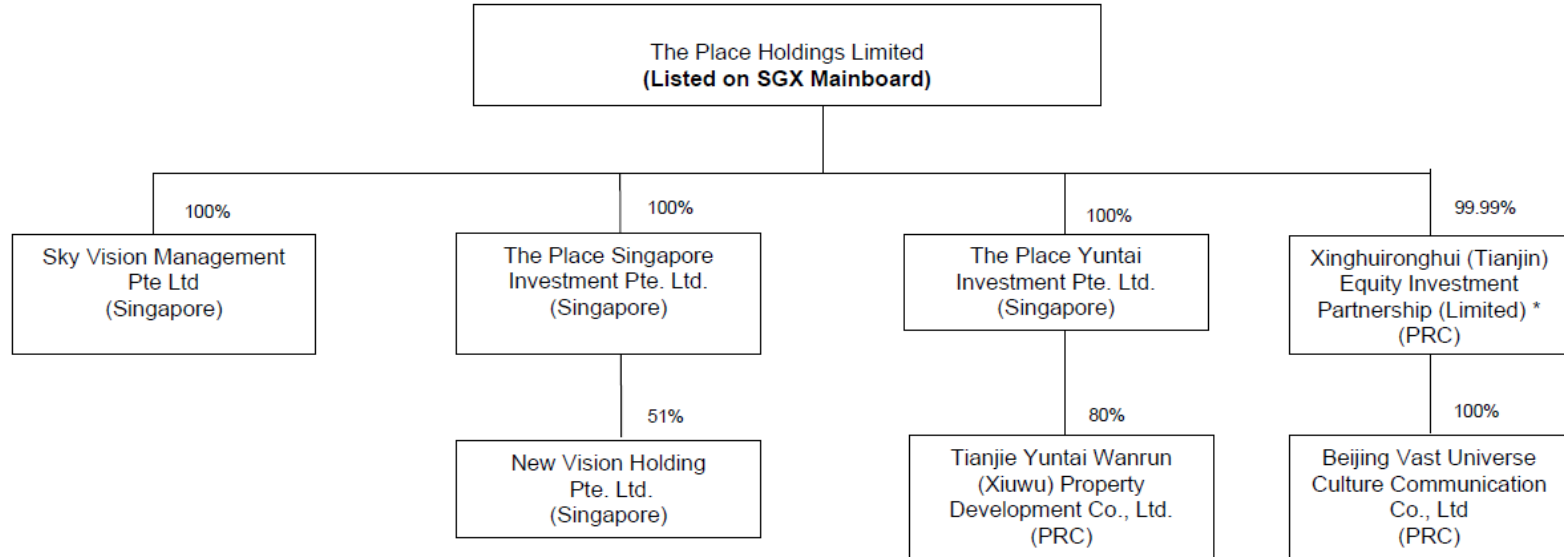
The Place Holdings Limited
(Listed on SGX Mainboard)

100%

Sky Vision Management Pte Ltd (Singapore)

100%

The Place Singapore Investment Pte. Ltd. (Singapore)

51%

New Vision Holding Pte. Ltd. (Singapore)

100%

The Place Yuntai Investment Pte. Ltd. (Singapore)

80%

Tianjie Yuntai Wanrun (Xiuwu) Property Development Co., Ltd. (PRC)

99.99%

Xinghuironghui (Tianjin) Equity Investment Partnership (Limited) * (PRC)

100%

Beijing Vast Universe Culture Communication Co., Ltd (PRC)